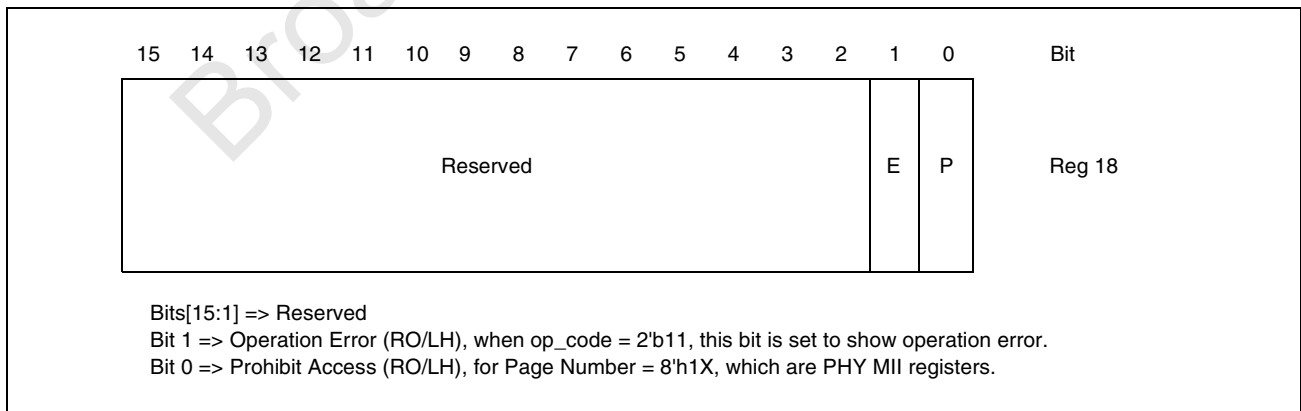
Bro

| 15 | 14 | 13 | 12 | 11 | 10 | 9 | 8 | 7 | 6 | 5 | 4 | 3 | 2 | 1 | 0 | Bit |
|---|---|---|---|---|---|---|---|---|---|---|---|---|---|---|---|---|
| Reserved | | | | | | | | | | | | | | E | P | Reg 18 |

Bits[15:1] => Reserved
Bit 1 => Operation Error (RO/LH), when op_code = 2'b11, this bit is set to show operation error.
Bit 0 => Prohibit Access (RO/LH), for Page Number = 8'h1X, which are PHY MII registers.